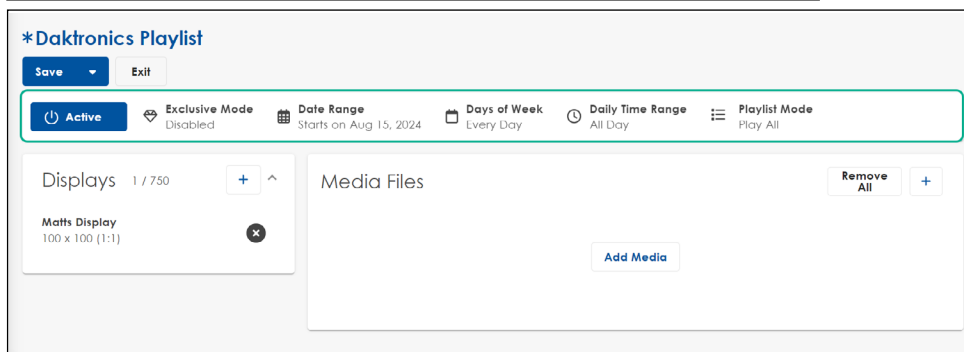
*Daktronics Playlist

Save

Exit

Active

Exclusive Mode
Disabled

Date Range
Starts on Aug 15, 2024

Days of Week
Every Day

Daily Time Range
All Day

Playlist Mode
Play All

Displays 1 / 750

+

Matts Display
100 x 100 (1:1)

Media Files

Remove All

+

Add Media